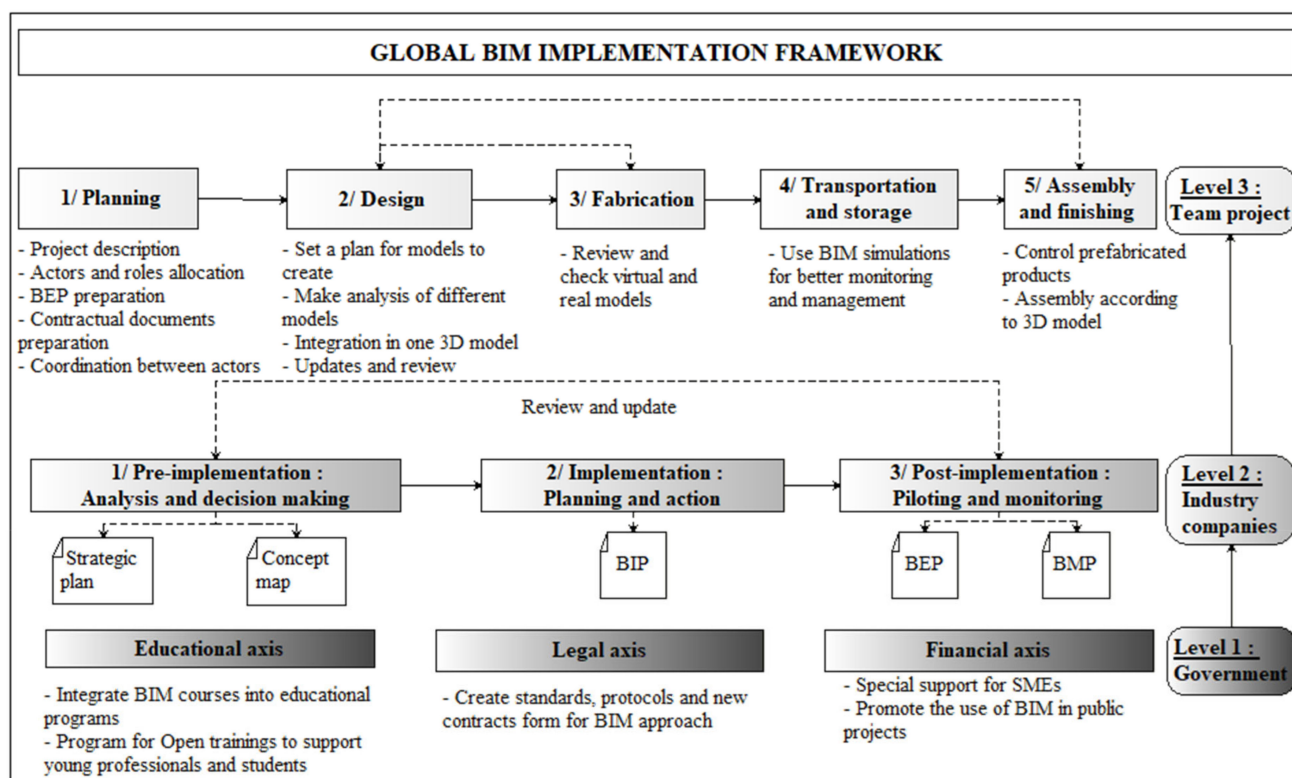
GLOBAL BIM IMPLEMENTATION FRAMEWORK

1/ Planning

- Project description
- Actors and roles allocation
- BEP preparation
- Contractual documents preparation
- Coordination between actors

2/ Design

- Set a plan for models to create
- Make analysis of different models
- Integration in one 3D model
- Updates and review

3/ Fabrication

- Review and check virtual and real models

4/ Transportation and storage

- Use BIM simulations for better monitoring and management

5/ Assembly and finishing

- Control prefabricated products
- Assembly according to 3D model

Level 3 : Team project

Review and update

1/ Pre-implementation : Analysis and decision making

Strategic plan

Concept map

2/ Implementation : Planning and action

BIP

3/ Post-implementation : Piloting and monitoring

BEP

BMP

Level 2 : Industry companies

Educational axis

- Integrate BIM courses into educational programs
- Program for Open trainings to support young professionals and students

Legal axis

- Create standards, protocols and new contracts form for BIM approach

Financial axis

- Special support for SMEs
- Promote the use of BIM in public projects

Level 1 : Government